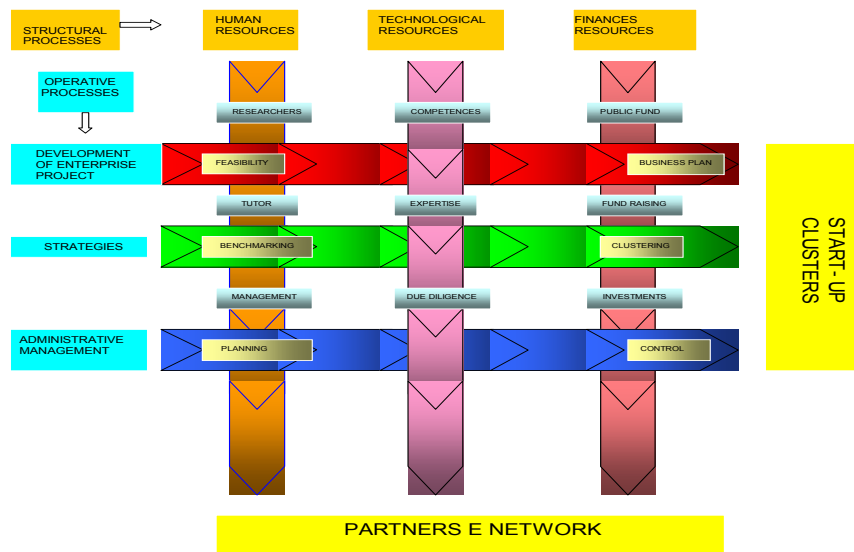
STRUCTURAL PROCESSES

HUMAN RESOURCES

TECHNOLOGICAL RESOURCES

FINANCES RESOURCES

OPERATIVE PROCESSES

RESEARCHERS

COMPETENCES

PUBLIC FUND

DEVELOPMENT OF ENTERPRISE PROJECT

FEASIBILITY

BUSINESS PLAN

TUTOR

EXPERTISE

FUND RAISING

STRATEGIES

BENCHMARKING

CLUSTERING

MANAGEMENT

DUE DILIGENCE

INVESTMENTS

ADMINISTRATIVE MANAGEMENT

PLANNING

CONTROL

START-UP CLUSTERS

PARTNERS E NETWORK